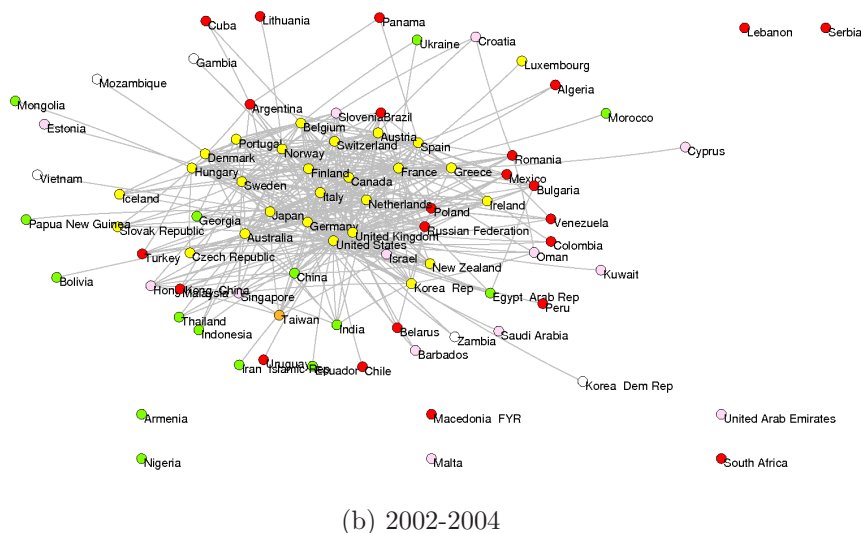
Cuba
Lithuania
Panama
Ukraine
Croatia
Lebanon
Serbia
Gambia
Luxembourg
Mozambique
Algeria
Mongolia
Argentina
Morocco
Estonia
Slovenia
Brazil
Belgium
Austria
Portugal
Spain
Norway
Switzerland
Cyprus
Denmark
Romania
Hungary
Finland
France
Greece
Mexico
Vietnam
Canada
Sweden
Bulgaria
Iceland
Italy
Netherlands
Ireland
Poland
Japan
Georgia
Venezuela
Papua New Guinea
Slovak Republic
Germany
Russian Federation
Australia
United Kingdom
Colombia
United States
Turkey
Czech Republic
Israel
Oman
New Zealand
Kuwait
China
Bolivia
Hong Kong China
Malaysia
Korea Rep
Singapore
Egypt Arab Rep
Peru
Thailand
Taiwan
Indonesia
India
Belarus
Zambia
Saudi Arabia
Barbados
Iran Islamic Rep
Uruguay
Ecuador
Chile
Korea Dem Rep
Armenia
Macedonia FYR
United Arab Emirates
Nigeria
Malta
South Africa

(b) 2002-2004